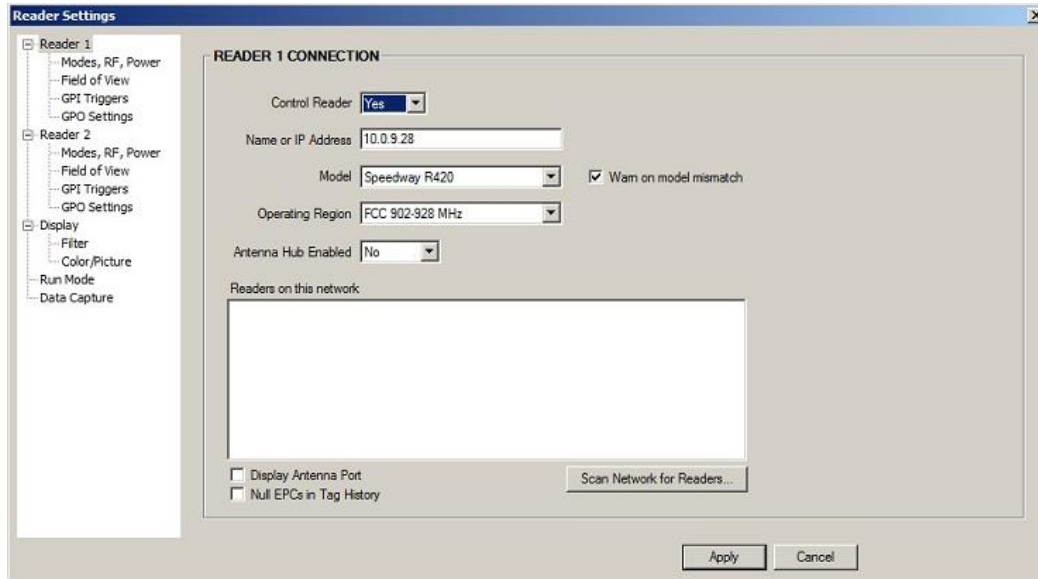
Reader Settings

Reader 1
Modes, RF, Power
Field of View
GPI Triggers
GPO Settings
Reader 2
Modes, RF, Power
Field of View
GPI Triggers
GPO Settings
Display
Filter
Color/Picture
Run Mode
Data Capture

READER 1 CONNECTION

Control Reader Yes

Name or IP Address 10.0.9.28

Model Speedway R420

Warn on model mismatch

Operating Region FCC 902-928 MHz

Antenna Hub Enabled No

Readers on this network

Display Antenna Port

Null EPCs in Tag History

Scan Network for Readers...

Apply

Cancel